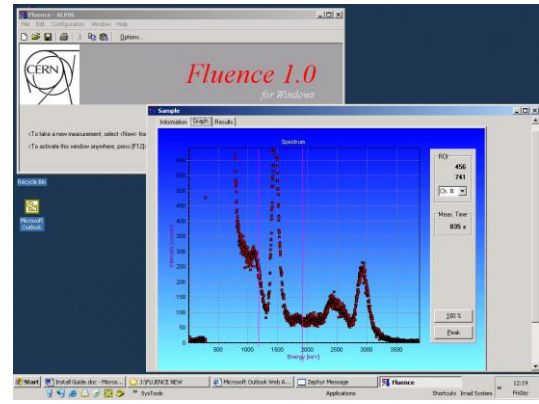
Fluence - ALPHA
File Edit Configuration Window Help
Options...
CERN
Fluence 1.0
for Windows
<To take a new measurement, select (New) fro
<To activate this window anywhere, press [F12]
Recycle Bin
Microsoft Outlook
Sample
Information Graph Results
Spectrum
ROI
456
741
Ch: 8
Meas. Time:
835 s
100 %
Peak
Intensity [counts]
Energy [keV]
500 1000 1500 2000 2500 3000 3500
Start Install Guide.doc - Micros... J:\FLUENCE NEW Microsoft Outlook Web A... Zephyr Message Fluence
SysTools Applications Shortcuts Imad System 12:19 Friday